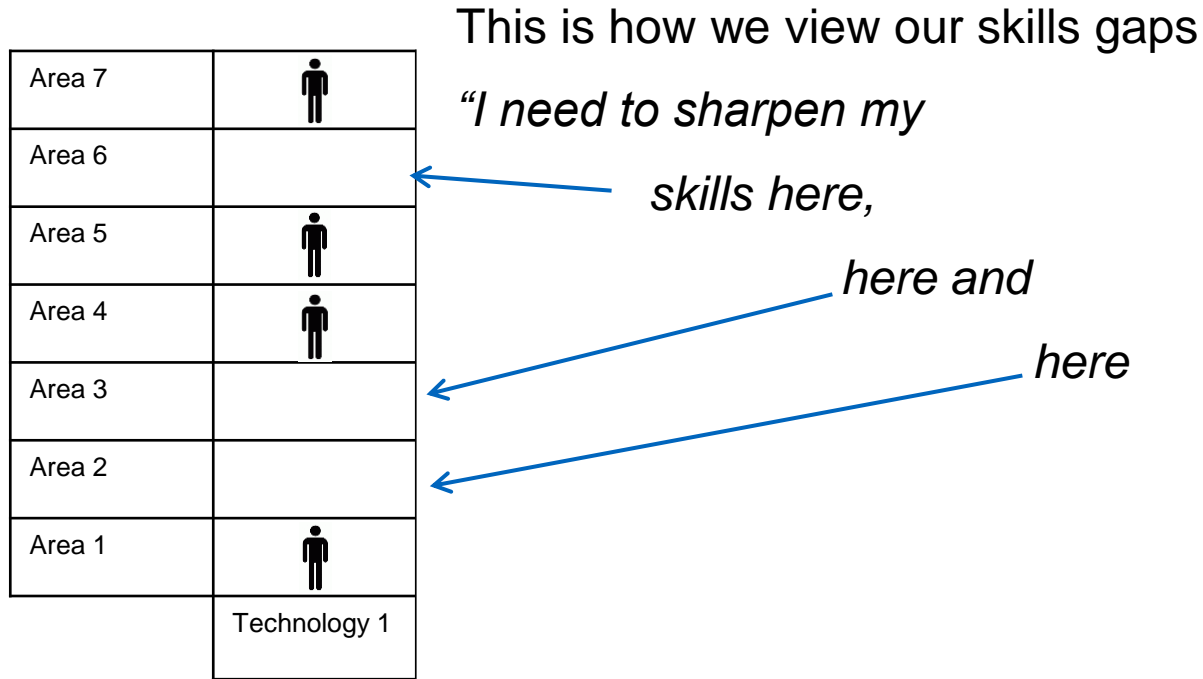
This is how we view our skills gaps

“I need to sharpen my skills here, here and here

| Area 7 | |
|---|---|
| Area 6 | |
| Area 5 | |
| Area 4 | |
| Area 3 | |
| Area 2 | |
| Area 1 | |
| | Technology 1 |